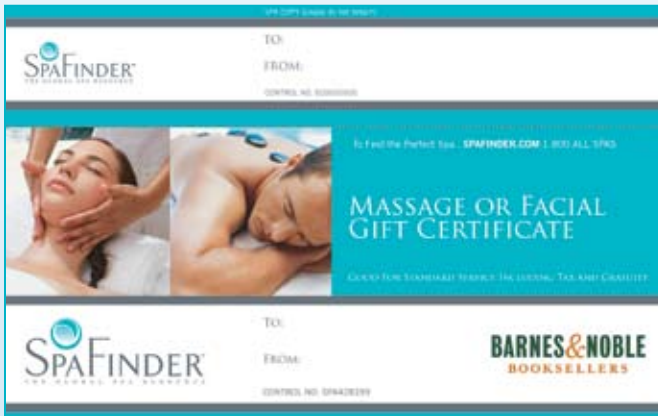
SPA COPY (staple to be taken)

SpaFinder
THE GLOBAL SPA RESOURCE

TO:

FROM:

CONTROL NO. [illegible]

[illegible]

To Find the Perfect Spa: SPAFINDER.COM 1.800 ALL SPAS

MASSAGE OR FACIAL GIFT CERTIFICATE

GOOD FOR STANDARD SERVICE INCLUDING TAX AND GRATUITY

SpaFinder
THE GLOBAL SPA RESOURCE

TO:

FROM:

CONTROL NO. SF4428299

BARNES&NOBLE
BOOKSELLERS